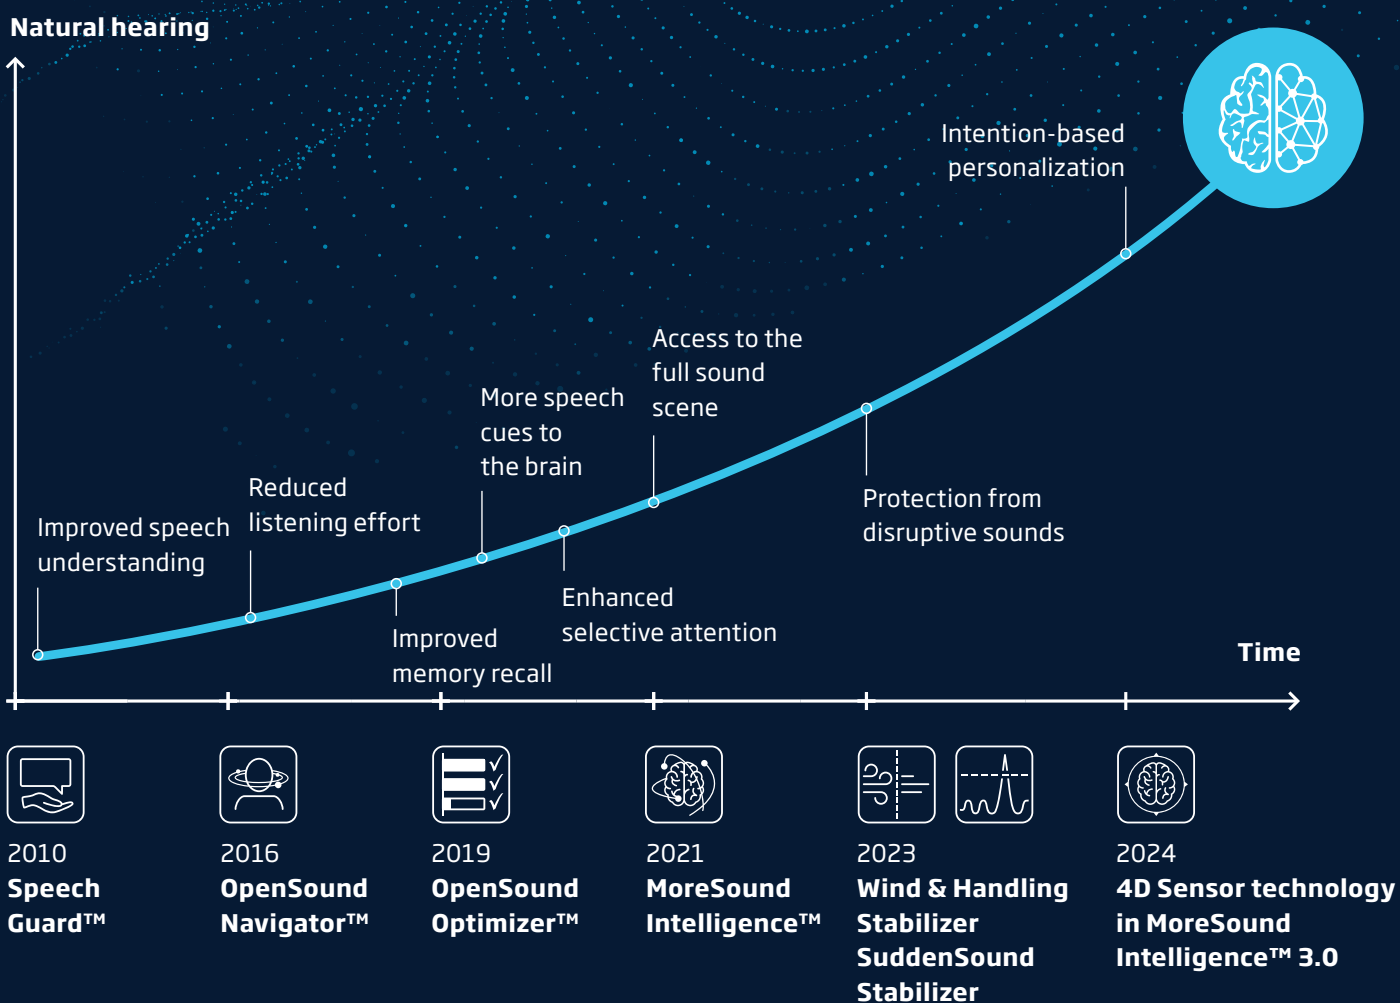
Natural hearing

Intention-based personalization

Access to the full sound scene

More speech cues to the brain

Reduced listening effort

Improved speech understanding

Protection from disruptive sounds

Enhanced selective attention

Improved memory recall

Time

2010
Speech Guard™

2016
OpenSound Navigator™

2019
OpenSound Optimizer™

2021
MoreSound Intelligence™

2023
Wind & Handling Stabilizer
SuddenSound Stabilizer

2024
4D Sensor technology in MoreSound Intelligence™ 3.0